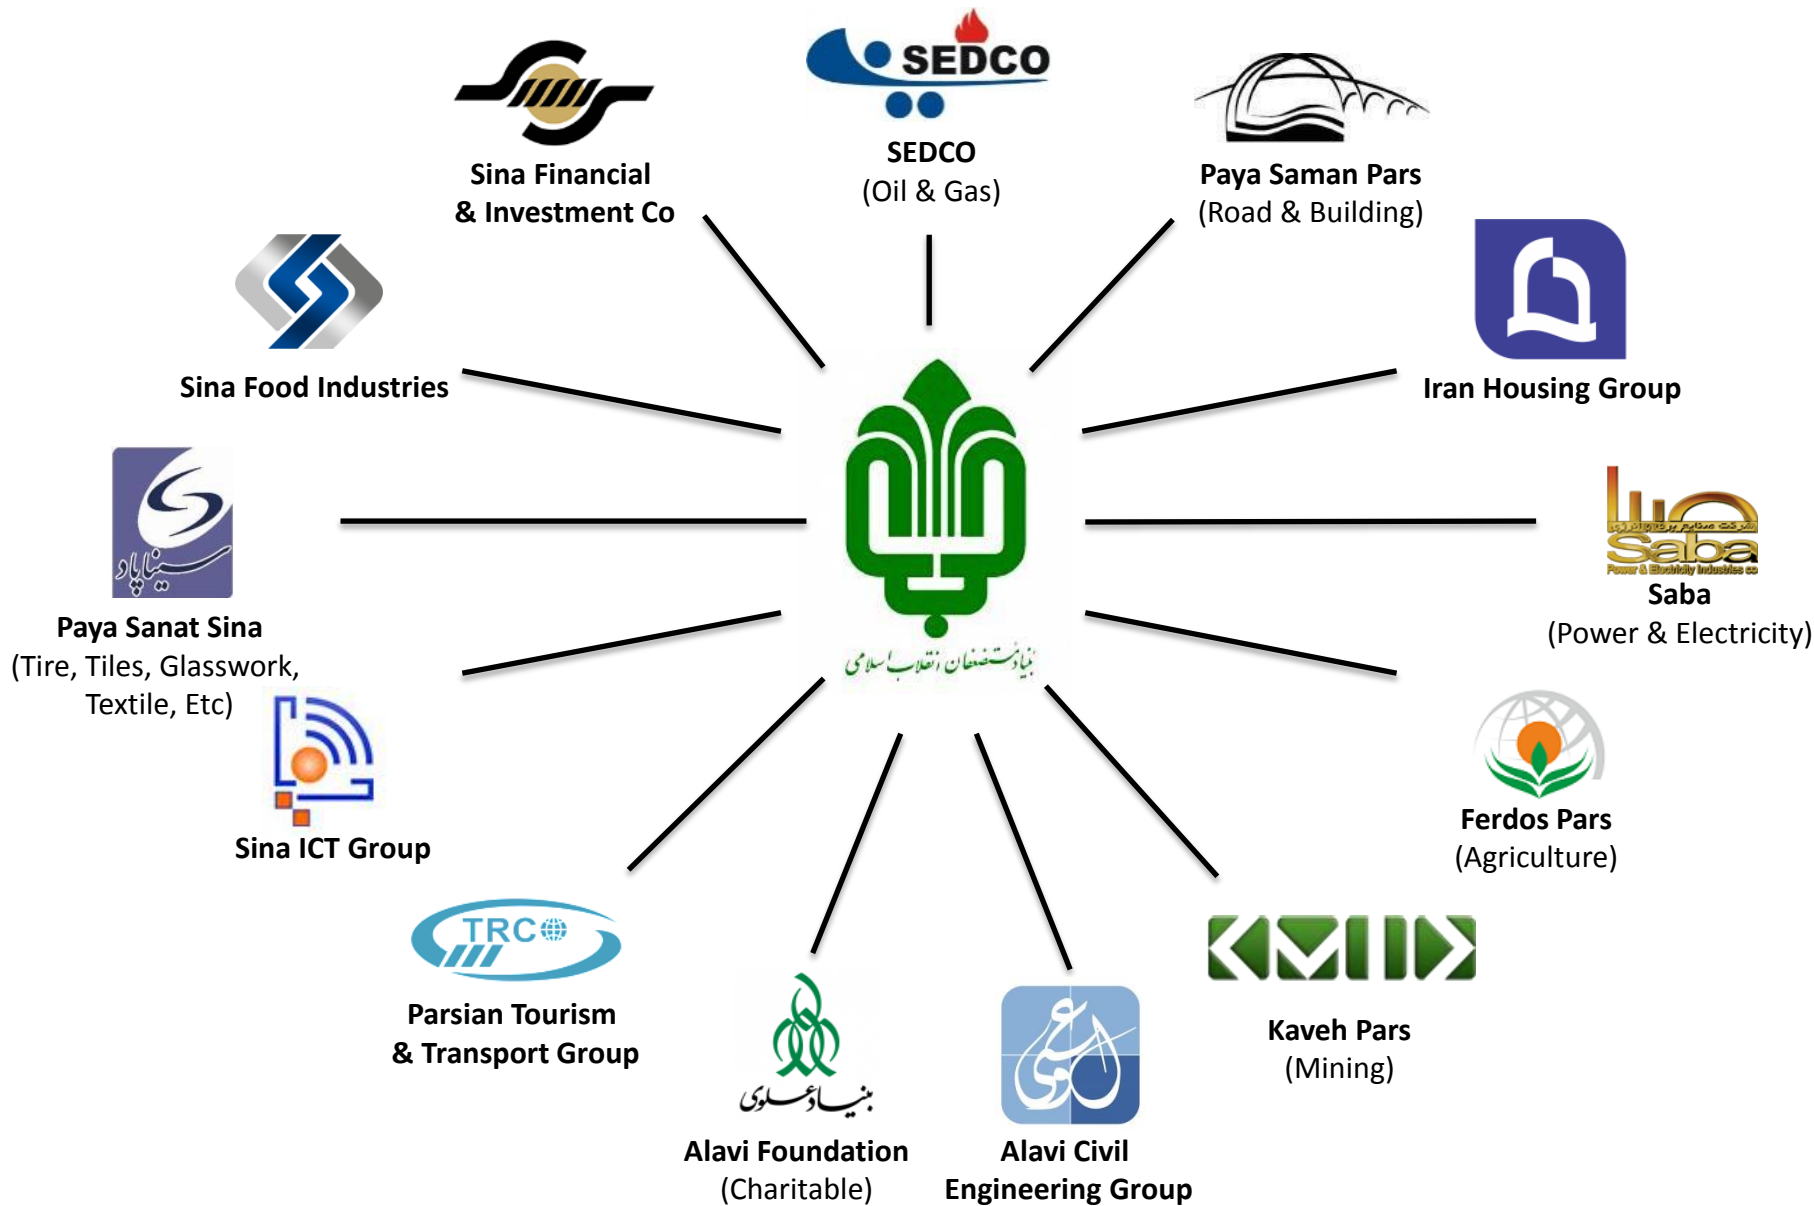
SEDCO
SEDCO
(Oil & Gas)

Sina Financial & Investment Co

Paya Saman Pars
(Road & Building)

Sina Food Industries

Iran Housing Group

بنیاد مستضعفان انقلاب اسلامی

سیناپاد
Paya Sanat Sina
(Tire, Tiles, Glasswork, Textile, Etc)

شرکت صنایع برق و انرژی
Saba
Power & Electricity Industries co
Saba
(Power & Electricity)

Sina ICT Group

Ferdos Pars
(Agriculture)

TRC
Parsian Tourism & Transport Group

بنیاد علوی
Alavi Foundation
(Charitable)

Alavi Civil Engineering Group

Kaveh Pars
(Mining)